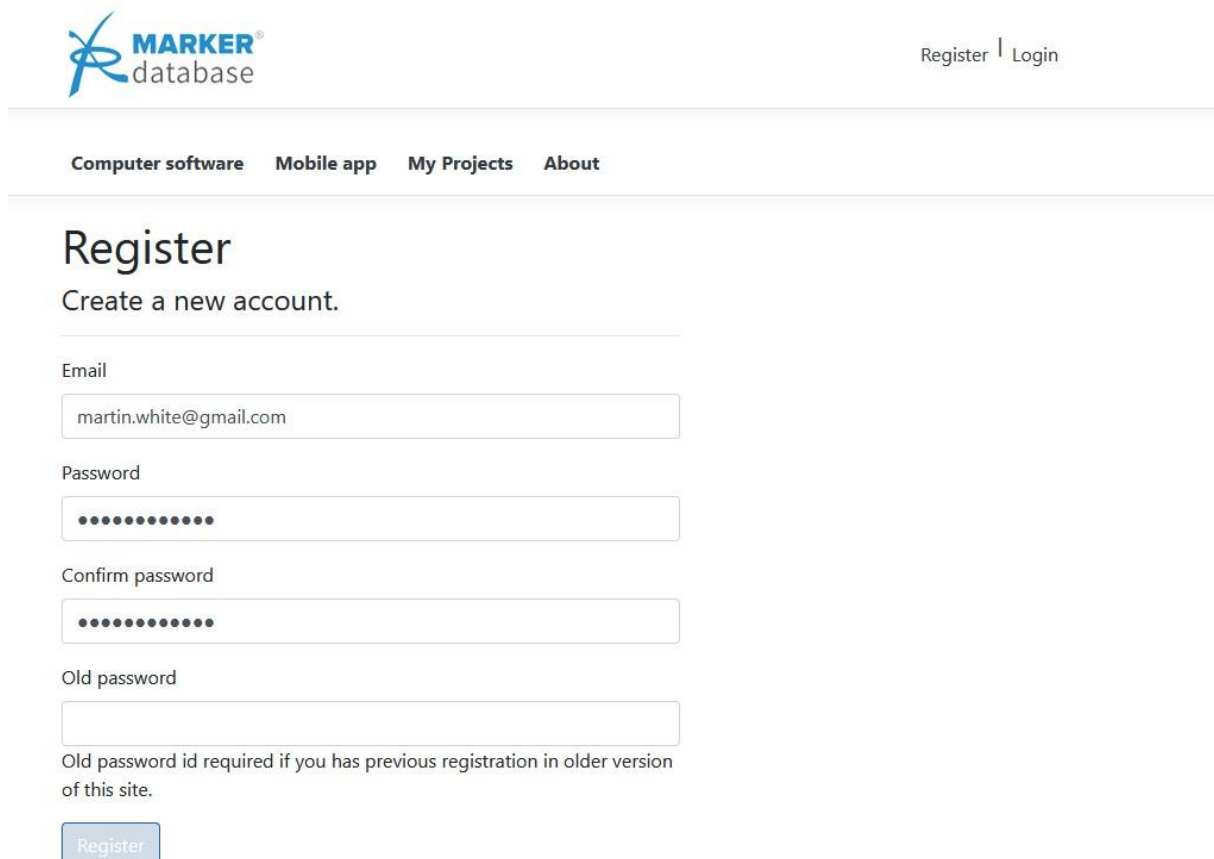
MARKER®
database

Register | Login

Computer software   Mobile app   My Projects   About

Register

Create a new account.

Email

martin.white@gmail.com

Password

••••••••••••

Confirm password

••••••••••••

Old password

Old password id required if you has previous registration in older version of this site.

Register